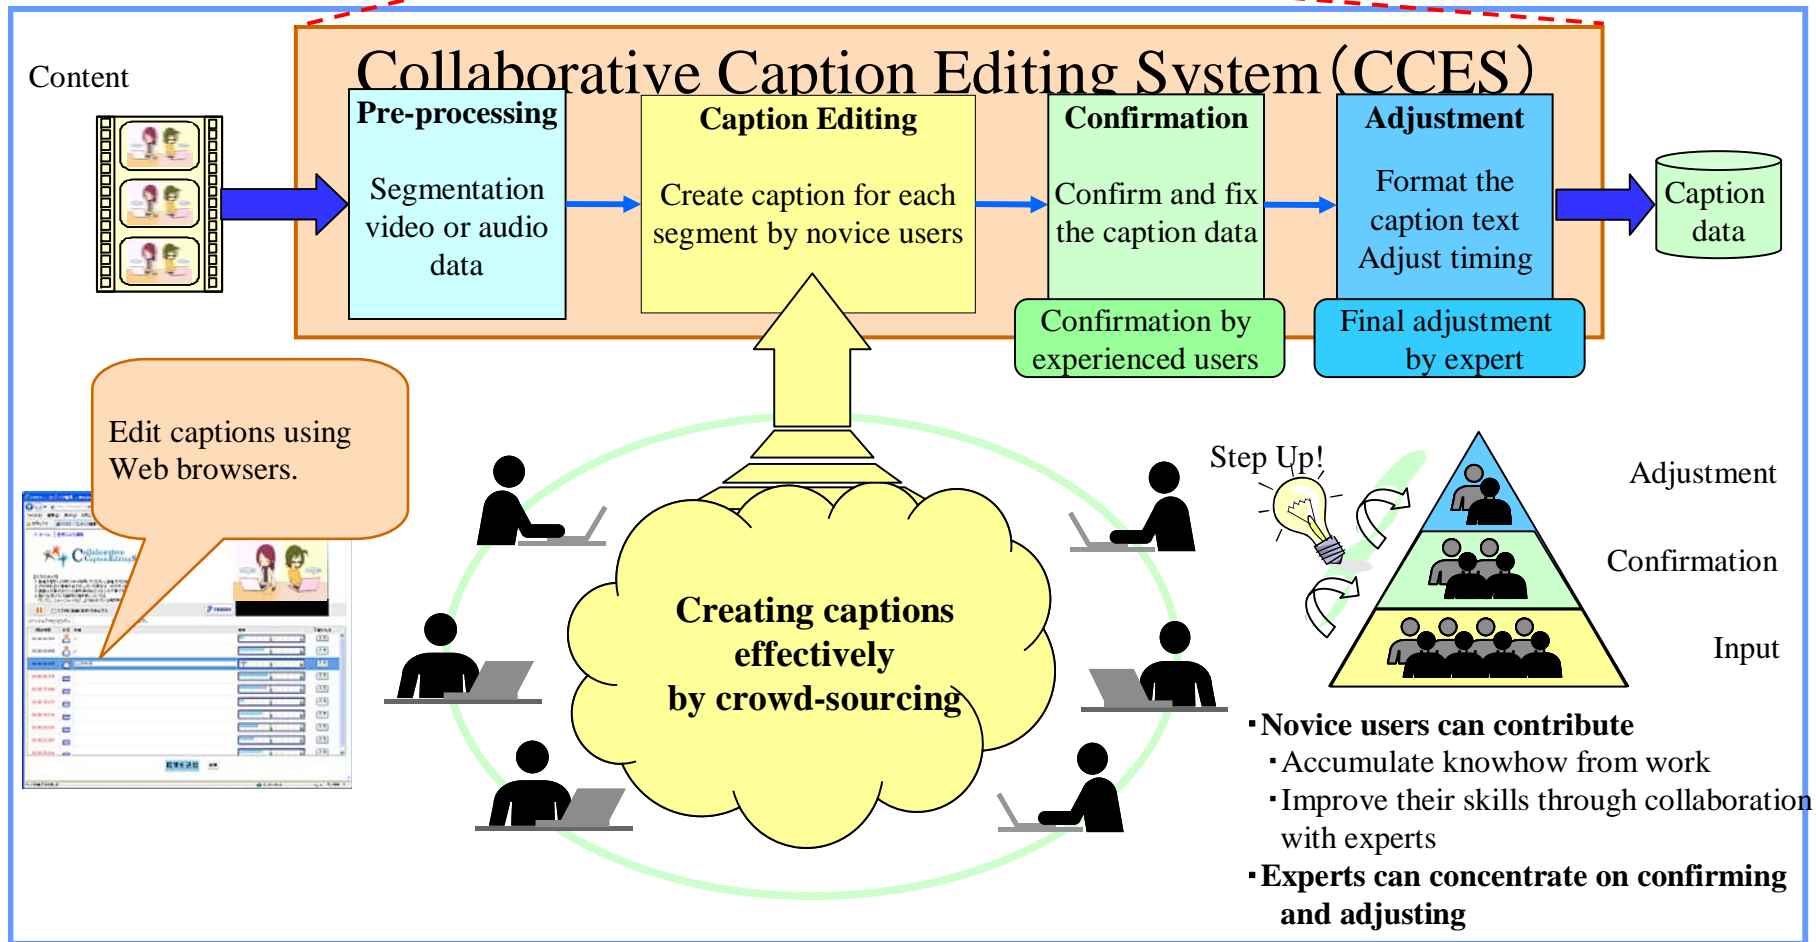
Collaborative Caption Editing System (CCES)

Content

Pre-processing
Segmentation video or audio data

Caption Editing
Create caption for each segment by novice users

Confirmation
Confirm and fix the caption data

Confirmation by experienced users

Adjustment
Format the caption text Adjust timing

Final adjustment by expert

Caption data

Edit captions using Web browsers.

Creating captions effectively by crowd-sourcing

Step Up!

Adjustment

Confirmation

Input

・Novice users can contribute
・Accumulate knowhow from work
・Improve their skills through collaboration with experts
・Experts can concentrate on confirming and adjusting